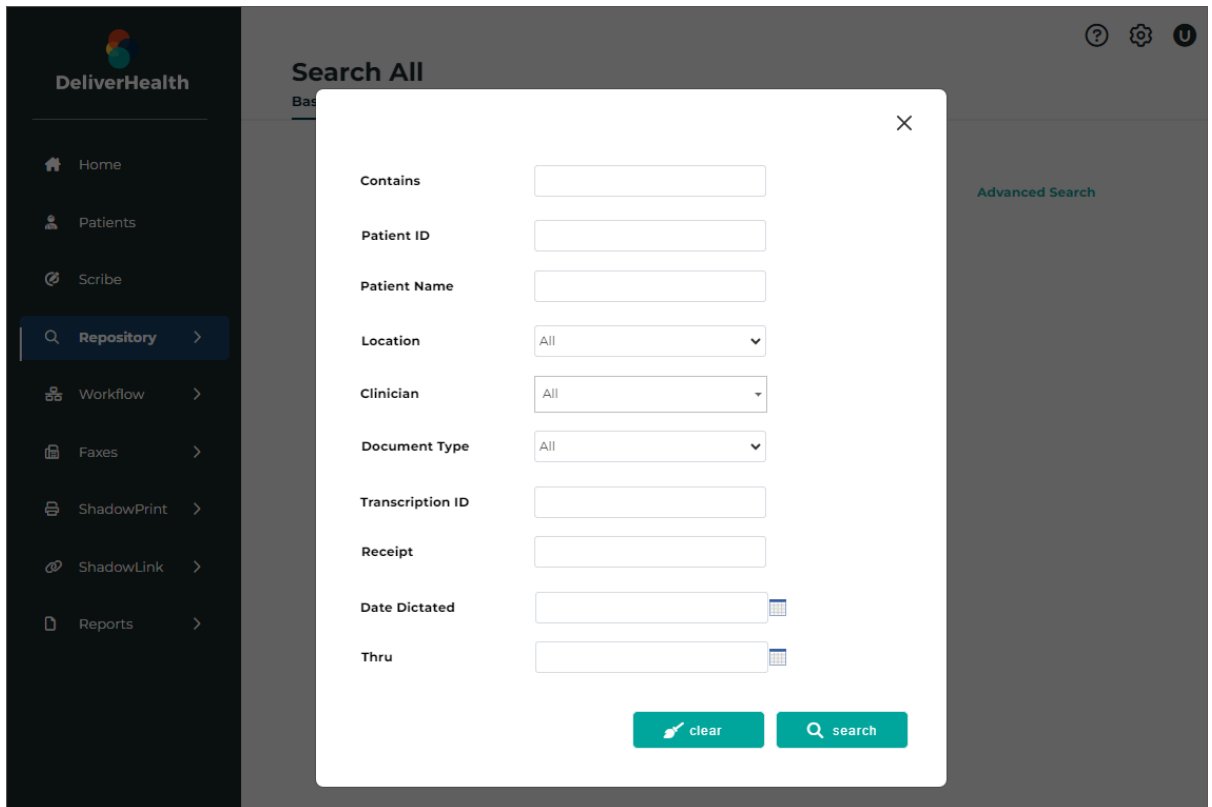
DeliverHealth

Home
Patients
Scribe
Repository
Workflow
Faxes
ShadowPrint
ShadowLink
Reports

Search All
Bas

Advanced Search

U

Contains
Patient ID
Patient Name
Location All
Clinician All
Document Type All
Transcription ID
Receipt
Date Dictated
Thru

clear
search